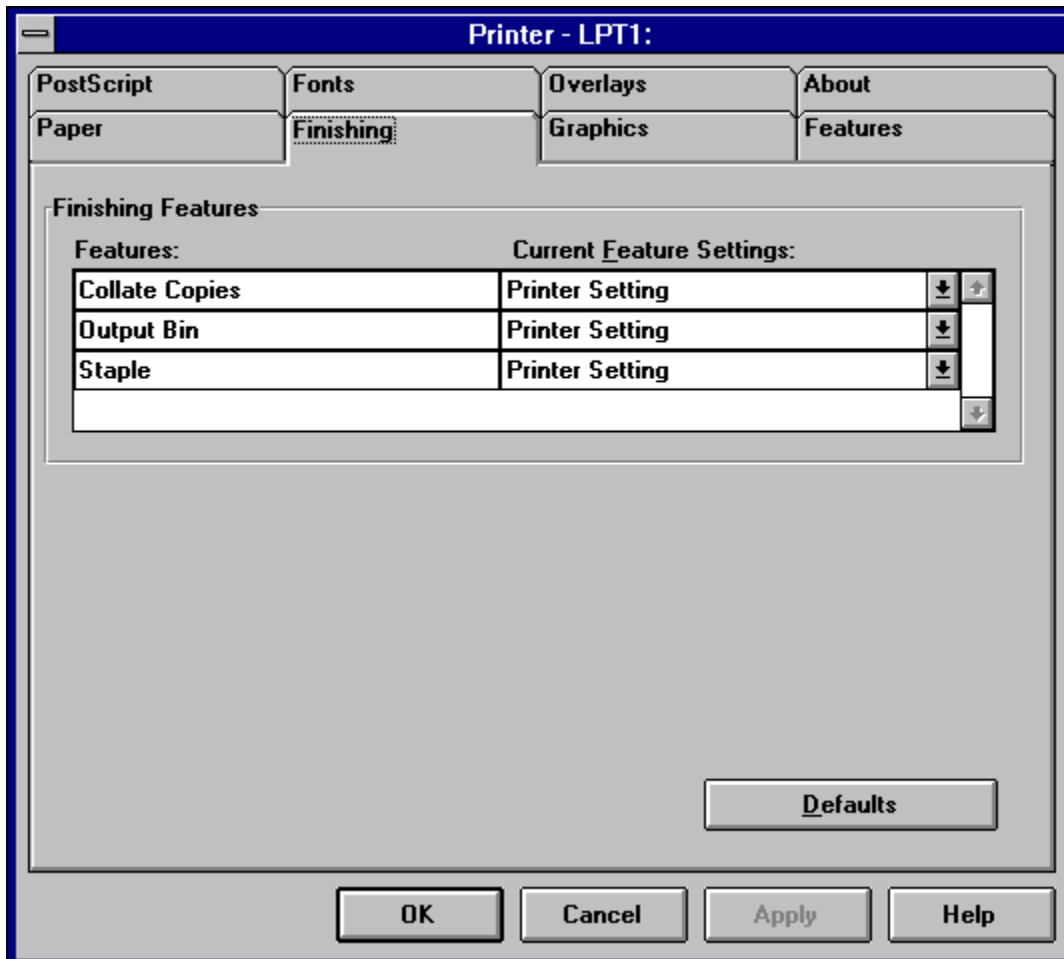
Printer - LPT1:

PostScript
Fonts
Overlays
About
Paper
Finishing
Graphics
Features

Finishing Features

| Features: | Current Feature Settings: |
|---|---|
| Collate Copies | Printer Setting |
| Output Bin | Printer Setting |
| Staple | Printer Setting |

Defaults

OK
Cancel
Apply
Help